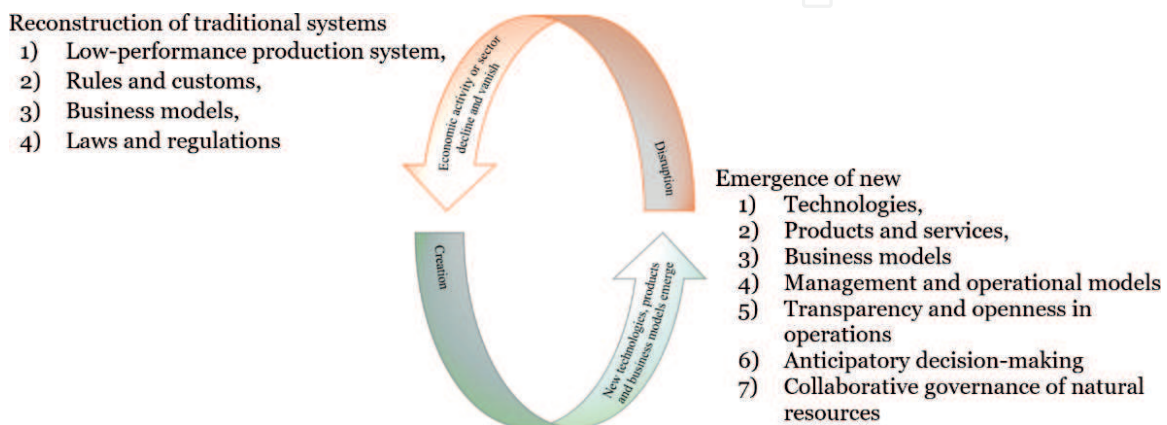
Reconstruction of traditional systems
1) Low-performance production system,
2) Rules and customs,
3) Business models,
4) Laws and regulations

Economic activity or sector decline and vanish

Disruption

Emergence of new
1) Technologies,
2) Products and services,
3) Business models
4) Management and operational models
5) Transparency and openness in operations
6) Anticipatory decision-making
7) Collaborative governance of natural resources

Creation

New technologies, products and business models emerge